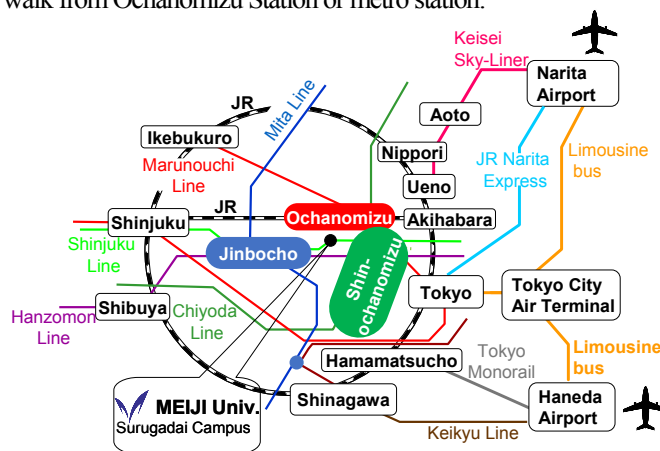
walk from Ochanomizu Station or metro station.

Keisei Sky-Liner
Narita Airport
JR
Mita Line
Aoto
Ikebukuro
Nippori
JR Narita Express
Limousine bus
Marunouchi Line
Ueno
Shinjuku
JR
Ochanomizu
Akihabara
Shinjuku Line
Jinbocho
Shin-ochanomizu
Tokyo
Tokyo City Air Terminal
Hanzomon Line
Shibuya
Chiyoda Line
Limousine bus
Hamamatsucho
Tokyo Monorail
MEIJI Univ.
Surugadai Campus
Shinagawa
Haneda Airport
Keikyu Line